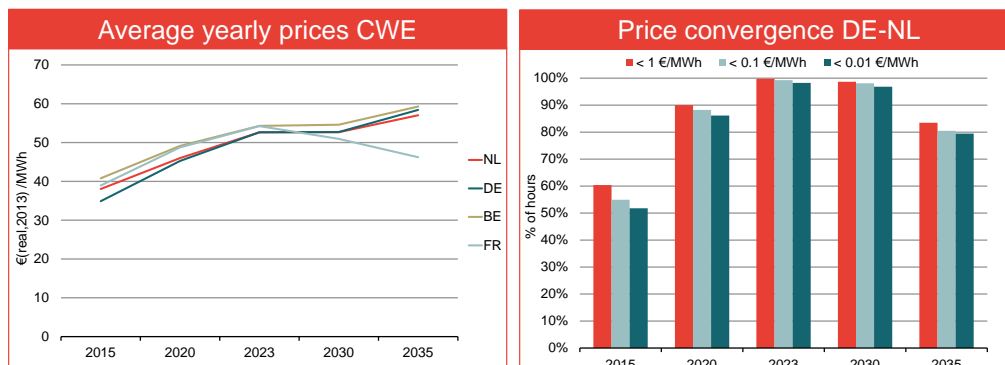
Average yearly prices CWE

€(real,2013) /MWh

70
60
50
40
30
20
10
0

2015
2020
2023
2030
2035

NL
DE
BE
FR

Price convergence DE-NL

< 1 €/MWh
< 0.1 €/MWh
< 0.01 €/MWh

% of hours

100%
90%
80%
70%
60%
50%
40%
30%
20%
10%
0%

2015
2020
2023
2030
2035